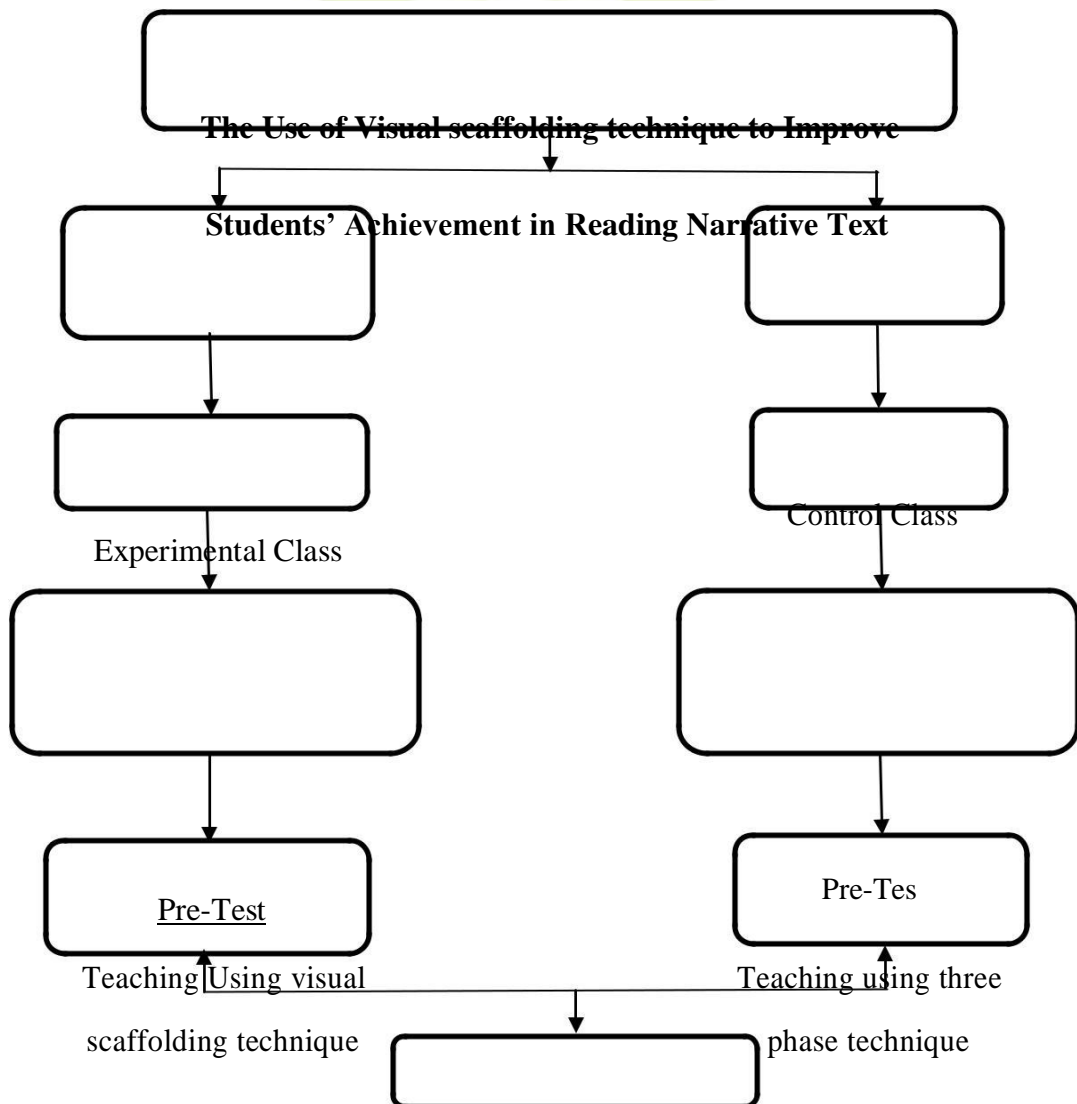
The Use of Visual scaffolding technique to Improve Students' Achievement in Reading Narrative Text

Experimental Class

Control Class

Pre-Test

Pre-Tes

Teaching Using visual scaffolding technique

Teaching using three phase technique